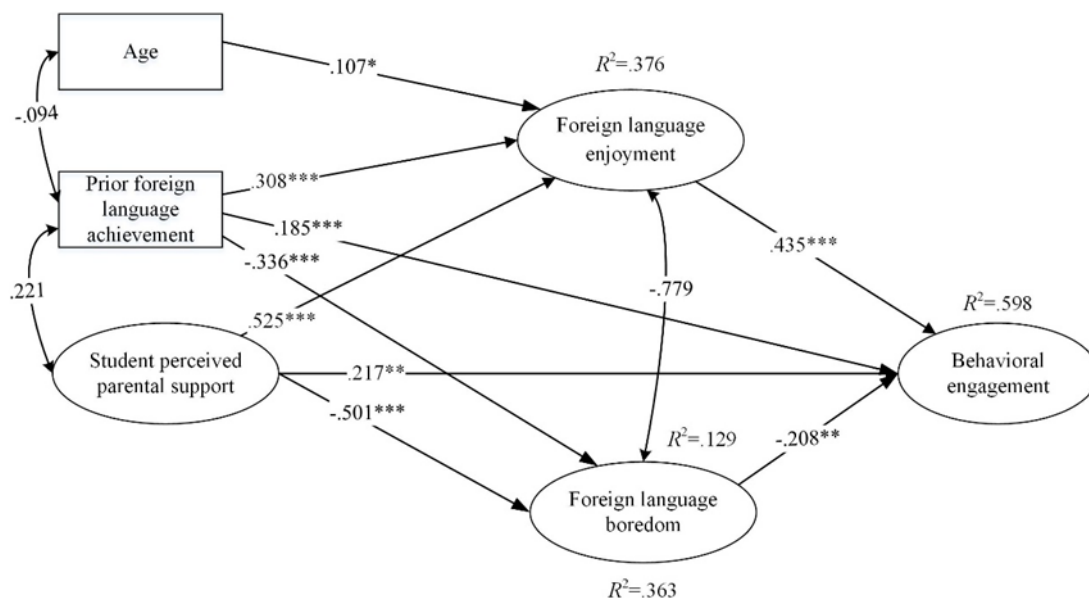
Age

.107*

$R^2$=.376

-.094

Foreign language enjoyment

Prior foreign language achievement

.308***

.185***

-.336***

.435***

.221

-.779

$R^2$=.598

.525***

Student perceived parental support

.217**

Behavioral engagement

-.501***

$R^2$=.129

-.208**

Foreign language boredom

$R^2$=.363